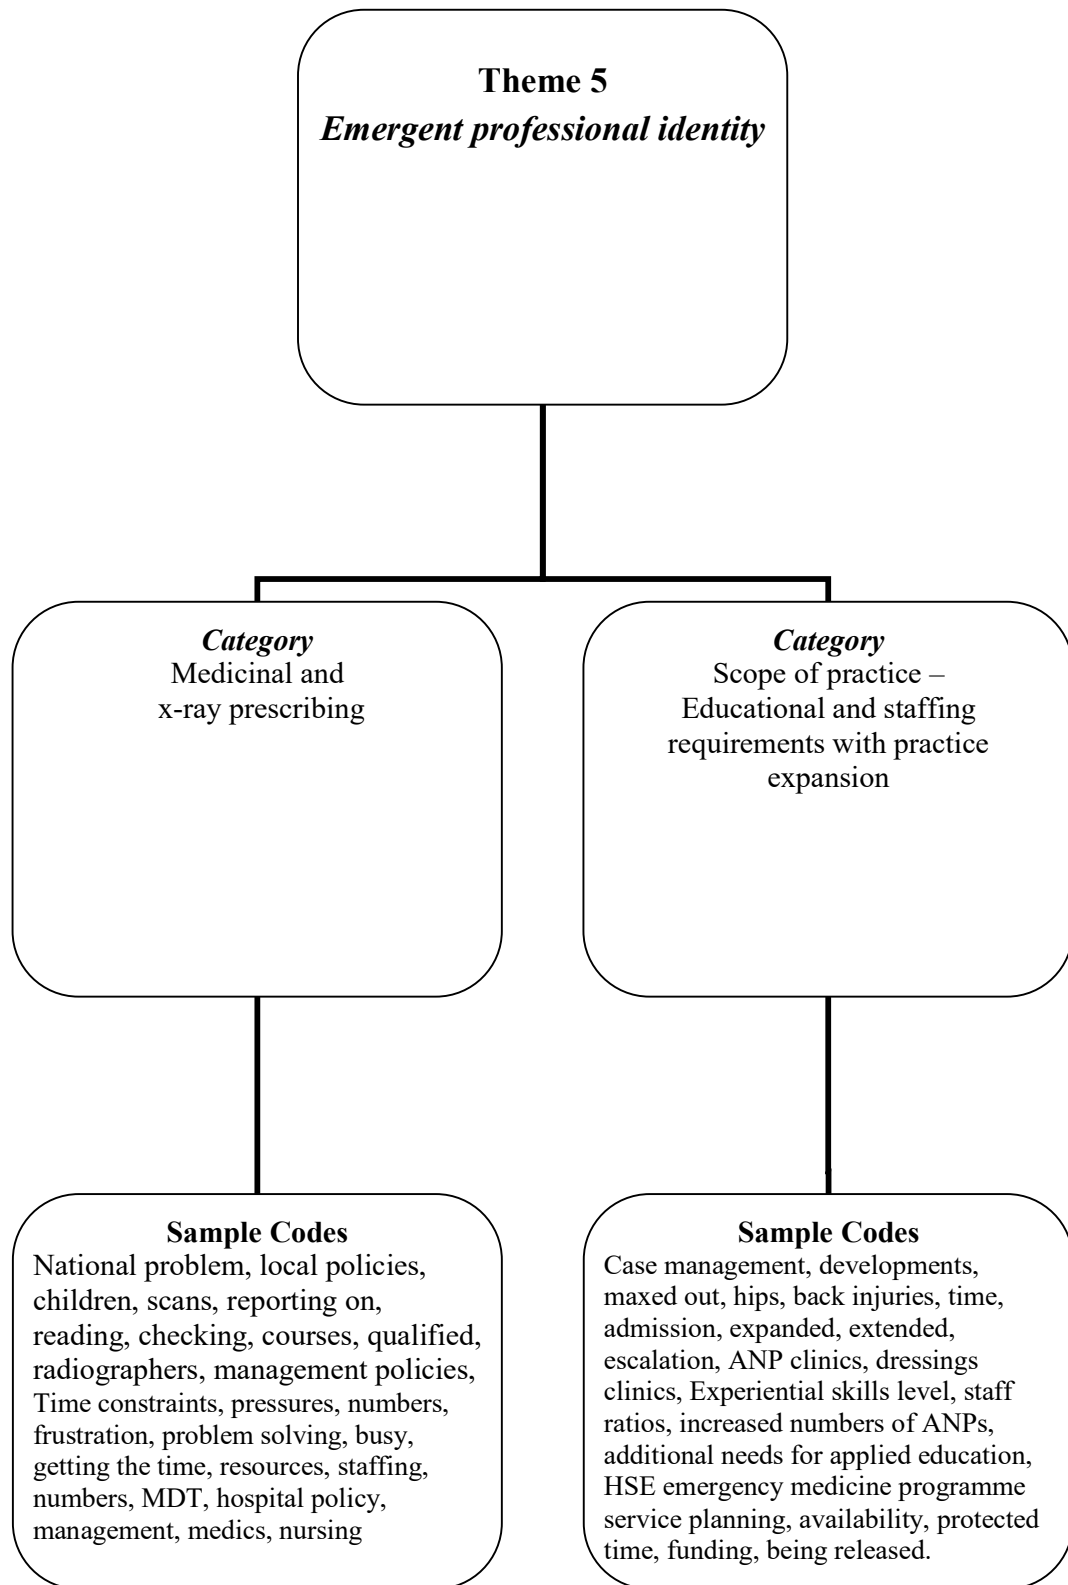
**Theme 5**
*Emergent professional identity*

*Category*
Medicinal and x-ray prescribing

*Category*
Scope of practice – Educational and staffing requirements with practice expansion

**Sample Codes**
National problem, local policies, children, scans, reporting on, reading, checking, courses, qualified, radiographers, management policies, Time constraints, pressures, numbers, frustration, problem solving, busy, getting the time, resources, staffing, numbers, MDT, hospital policy, management, medics, nursing

**Sample Codes**
Case management, developments, maxed out, hips, back injuries, time, admission, expanded, extended, escalation, ANP clinics, dressings clinics, Experiential skills level, staff ratios, increased numbers of ANPs, additional needs for applied education, HSE emergency medicine programme service planning, availability, protected time, funding, being released.